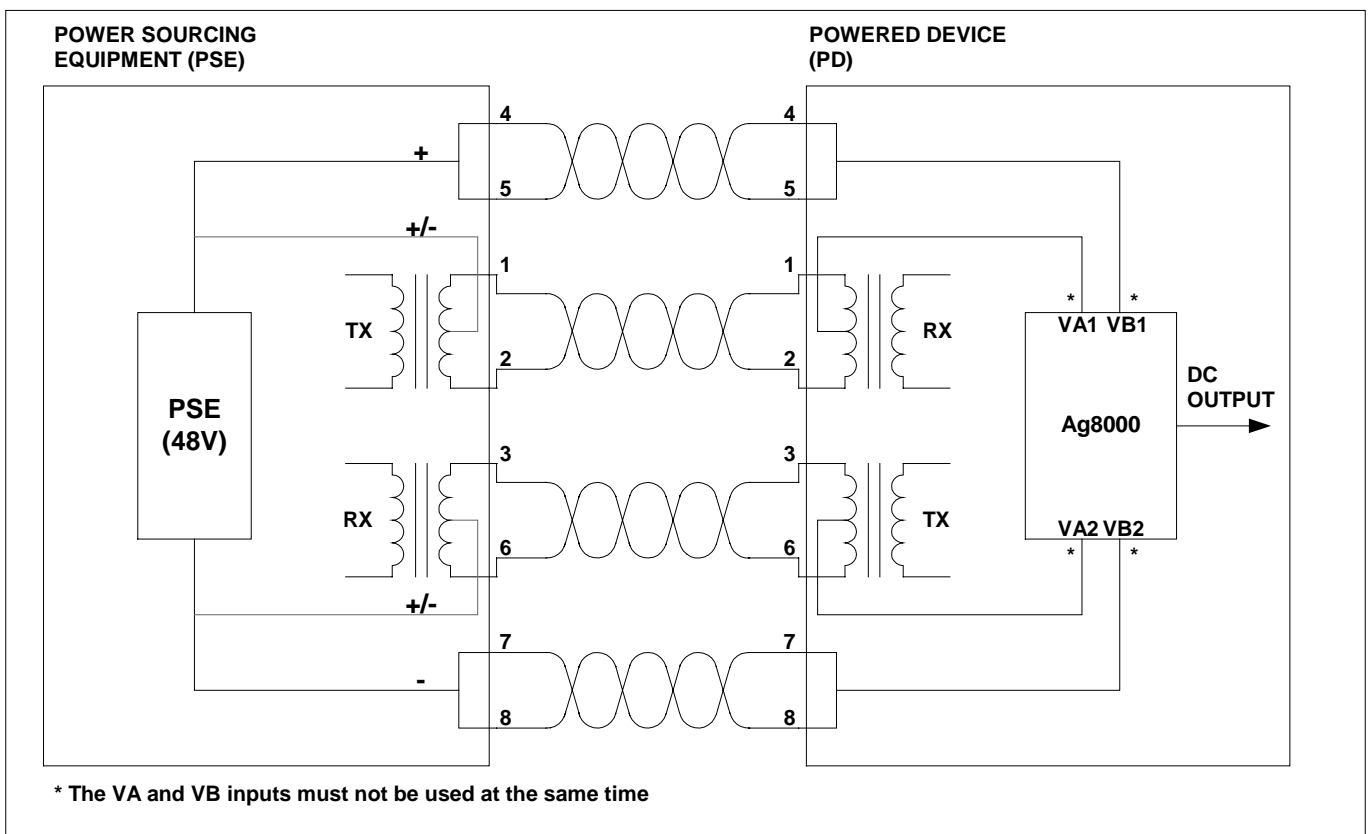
POWER SOURCING EQUIPMENT (PSE)

POWERED DEVICE (PD)

4

5

+

+/-

1

2

TX

PSE (48V)

3

6

RX

+/-

7

8

-

4

5

1

2

RX

3

6

TX

7

8

*

*

VA1 VB1

Ag8000

VA2 VB2

*

*

DC OUTPUT

* The VA and VB inputs must not be used at the same time